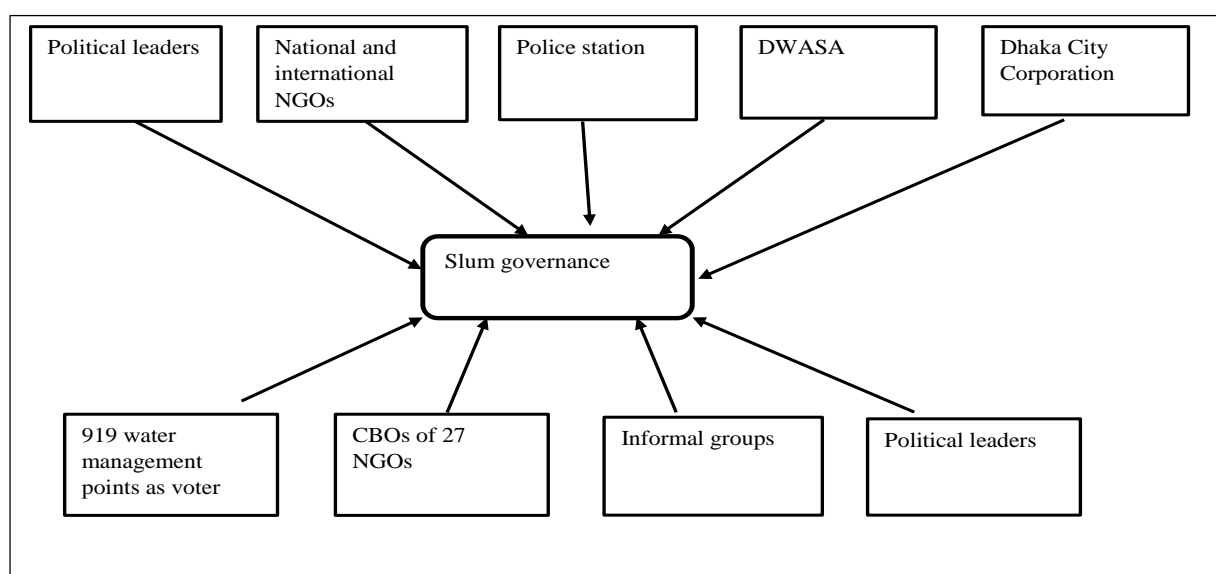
Political leaders

National and international NGOs

Police station

DWASA

Dhaka City Corporation

Slum governance

919 water management points as voter

CBOs of 27 NGOs

Informal groups

Political leaders